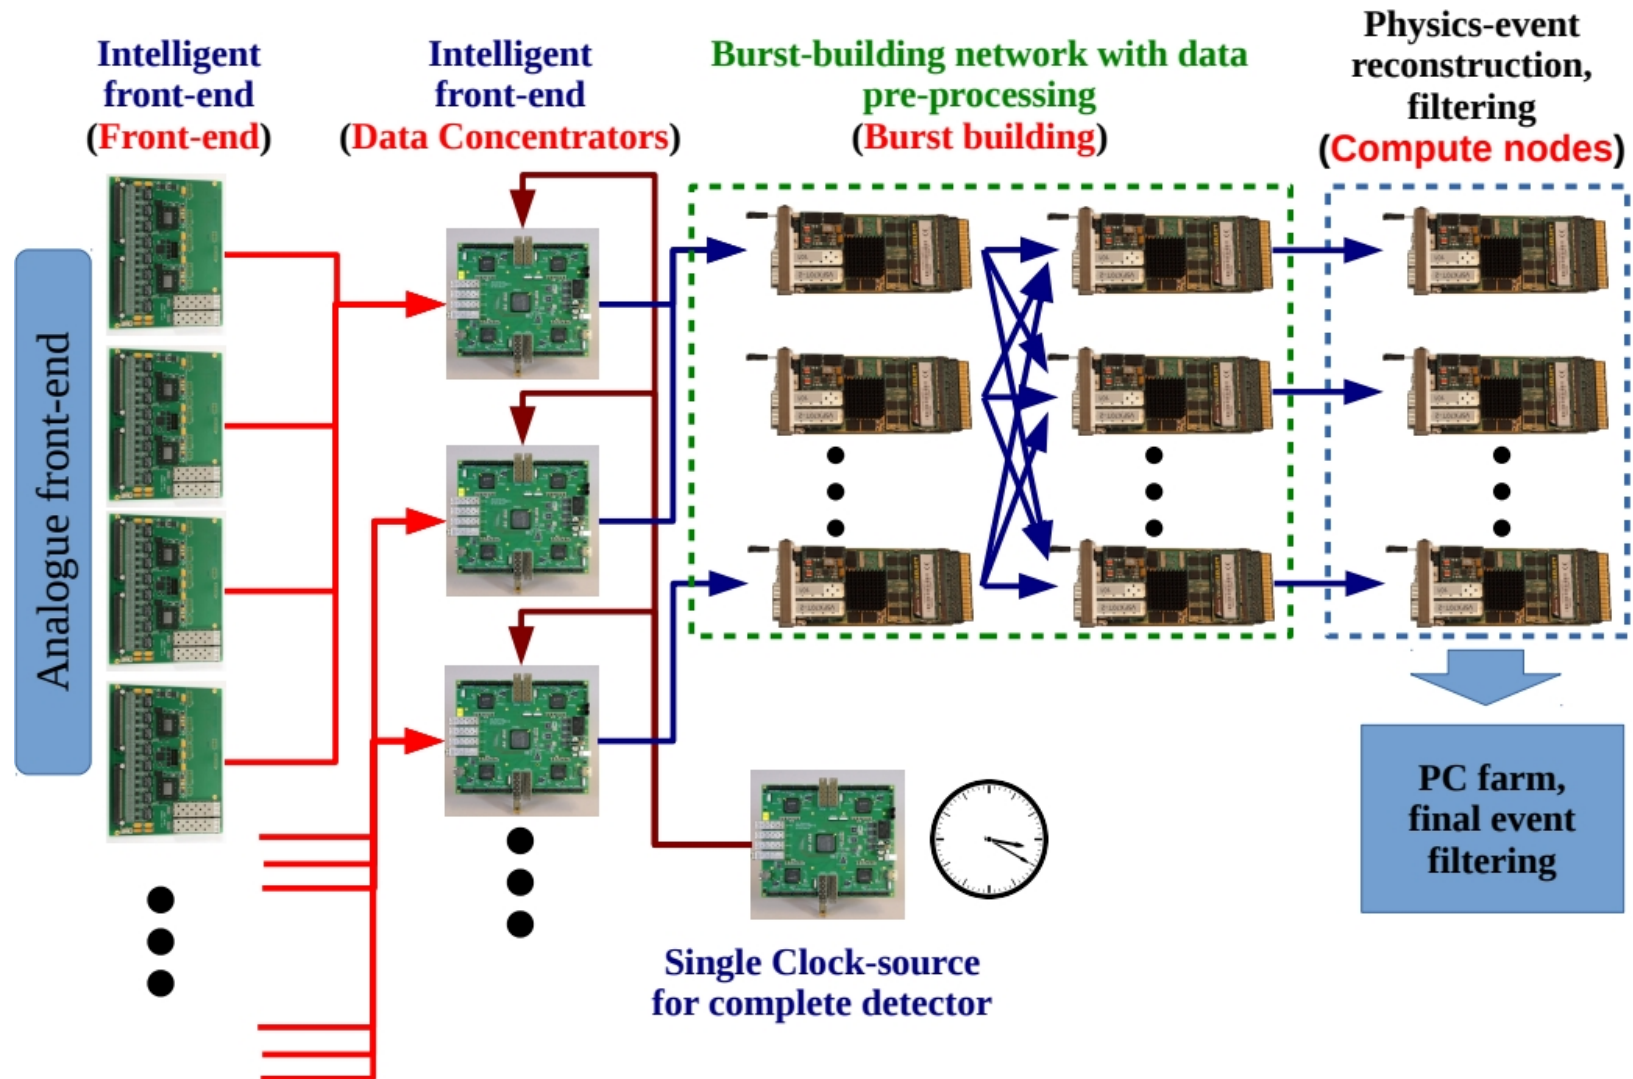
Intelligent front-end (Front-end)

Intelligent front-end (Data Concentrators)

Burst-building network with data pre-processing (Burst building)

Physics-event reconstruction, filtering (Compute nodes)

Analogue front-end

PC farm, final event filtering

Single Clock-source for complete detector